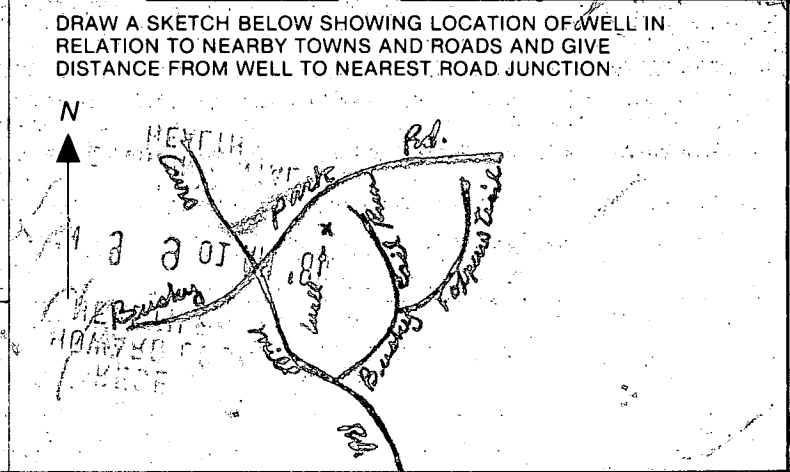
DRAW A SKETCH BELOW SHOWING LOCATION OF WELL IN RELATION TO NEARBY TOWNS AND ROADS AND GIVE DISTANCE FROM WELL TO NEAREST ROAD JUNCTION

N

Cairns

park

Rd.

Buskey

well 18

Buskey Cat Run

Buskey

Potpour Trail

Hill

Rd.

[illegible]